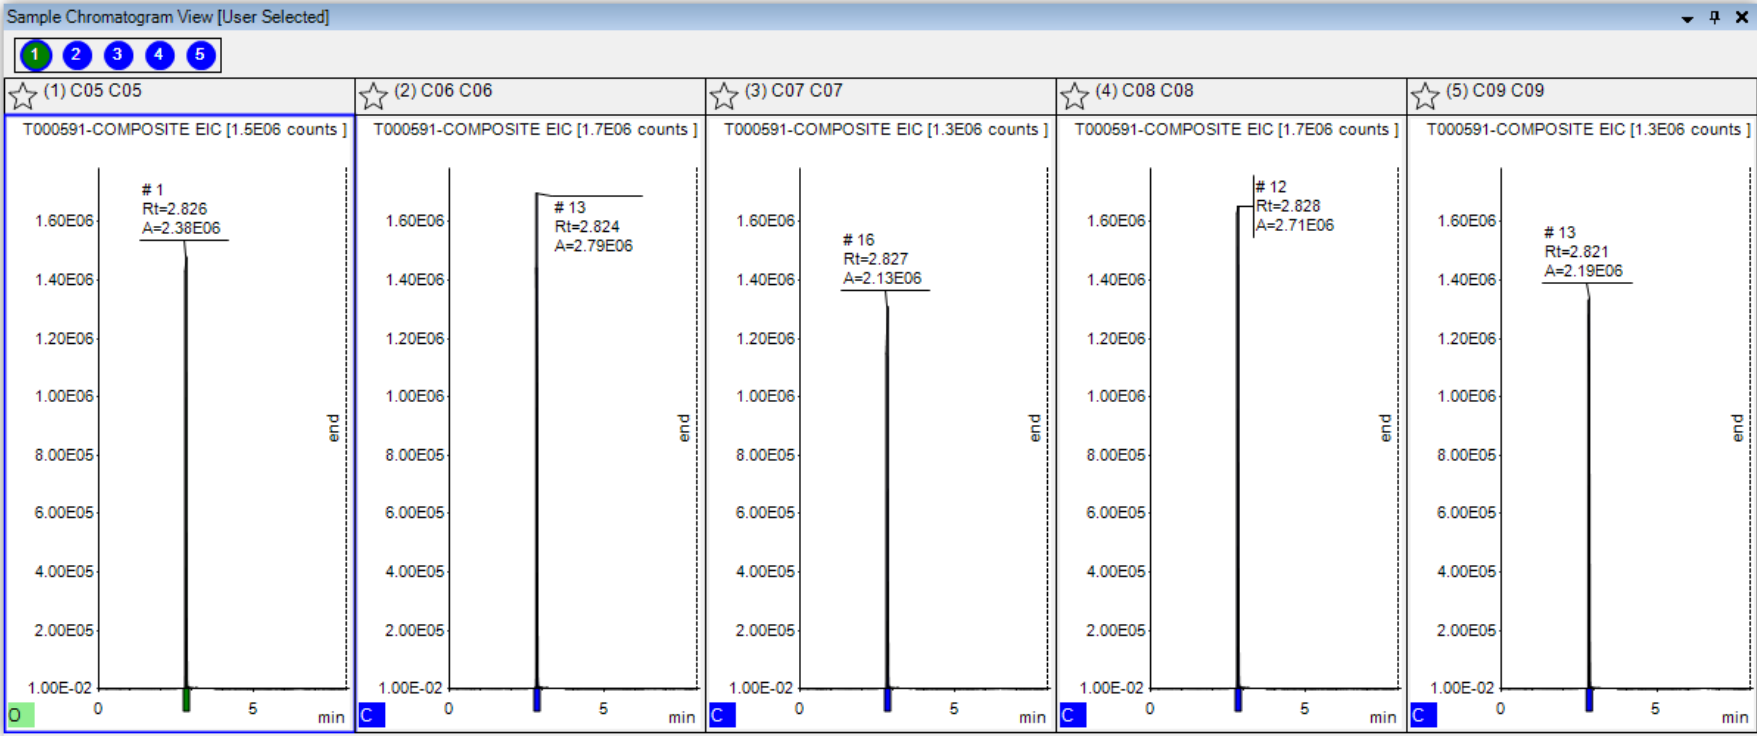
Sample Chromatogram View [User Selected]

1 2 3 4 5

(1) C05 C05

T000591-COMPOSITE EIC [1.5E06 counts ]

# 1
Rt=2.826
A=2.38E06

1.60E06
1.40E06
1.20E06
1.00E06
8.00E05
6.00E05
4.00E05
2.00E05
1.00E-02

end

O 0 5 min

(2) C06 C06

T000591-COMPOSITE EIC [1.7E06 counts ]

# 13
Rt=2.824
A=2.79E06

1.60E06
1.40E06
1.20E06
1.00E06
8.00E05
6.00E05
4.00E05
2.00E05
1.00E-02

end

C 0 5 min

(3) C07 C07

T000591-COMPOSITE EIC [1.3E06 counts ]

# 16
Rt=2.827
A=2.13E06

1.60E06
1.40E06
1.20E06
1.00E06
8.00E05
6.00E05
4.00E05
2.00E05
1.00E-02

end

C 0 5 min

(4) C08 C08

T000591-COMPOSITE EIC [1.7E06 counts ]

# 12
Rt=2.828
A=2.71E06

1.60E06
1.40E06
1.20E06
1.00E06
8.00E05
6.00E05
4.00E05
2.00E05
1.00E-02

end

C 0 5 min

(5) C09 C09

T000591-COMPOSITE EIC [1.3E06 counts ]

# 13
Rt=2.821
A=2.19E06

1.60E06
1.40E06
1.20E06
1.00E06
8.00E05
6.00E05
4.00E05
2.00E05
1.00E-02

end

C 0 5 min